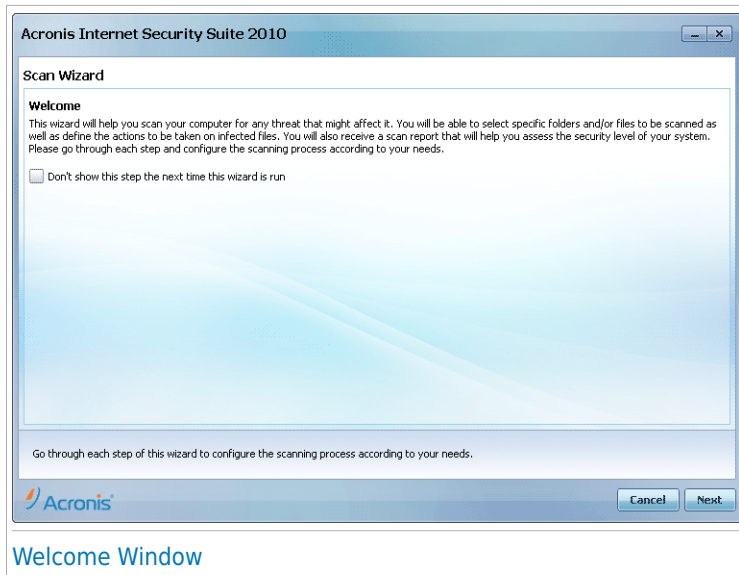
Acronis Internet Security Suite 2010

Scan Wizard

Welcome

This wizard will help you scan your computer for any threat that might affect it. You will be able to select specific folders and/or files to be scanned as well as define the actions to be taken on infected files. You will also receive a scan report that will help you assess the security level of your system. Please go through each step and configure the scanning process according to your needs.

Don't show this step the next time this wizard is run

Go through each step of this wizard to configure the scanning process according to your needs.

Acronis

Cancel

Next

Welcome Window